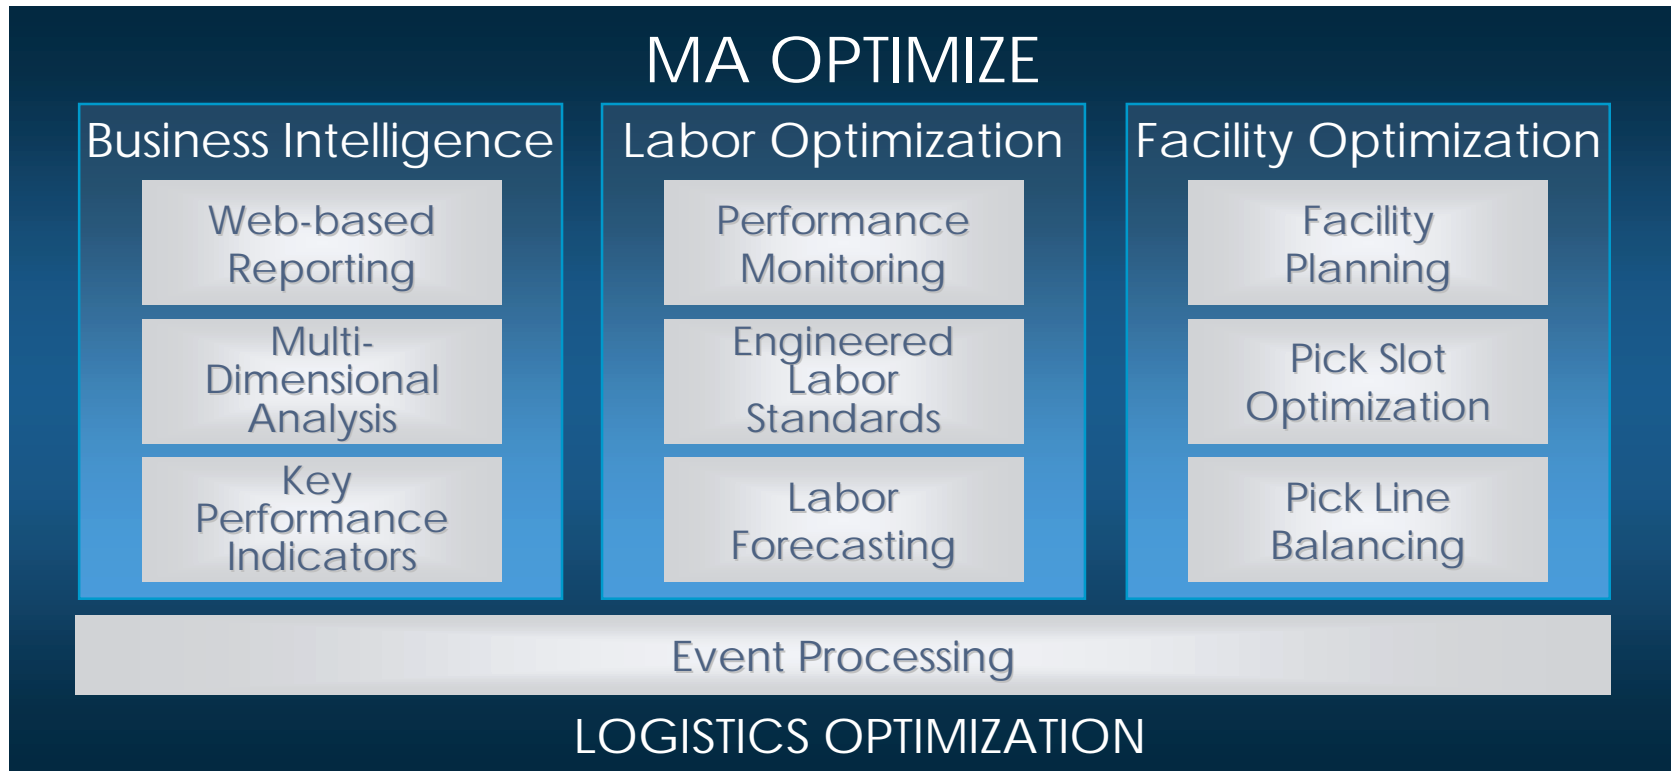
MA OPTIMIZE

Business Intelligence

Web-based Reporting

Multi-Dimensional Analysis

Key Performance Indicators

Labor Optimization

Performance Monitoring

Engineered Labor Standards

Labor Forecasting

Facility Optimization

Facility Planning

Pick Slot Optimization

Pick Line Balancing

Event Processing

LOGISTICS OPTIMIZATION